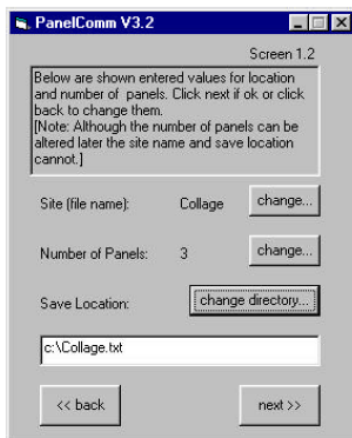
PanelComm V3.2

Screen 1.2

Below are shown entered values for location and number of panels. Click next if ok or click back to change them.
[Note: Although the number of panels can be altered later the site name and save location cannot.]

Site (file name): Collage change...

Number of Panels: 3 change...

Save Location: change directory...

c:\Collage.txt

<< back next >>